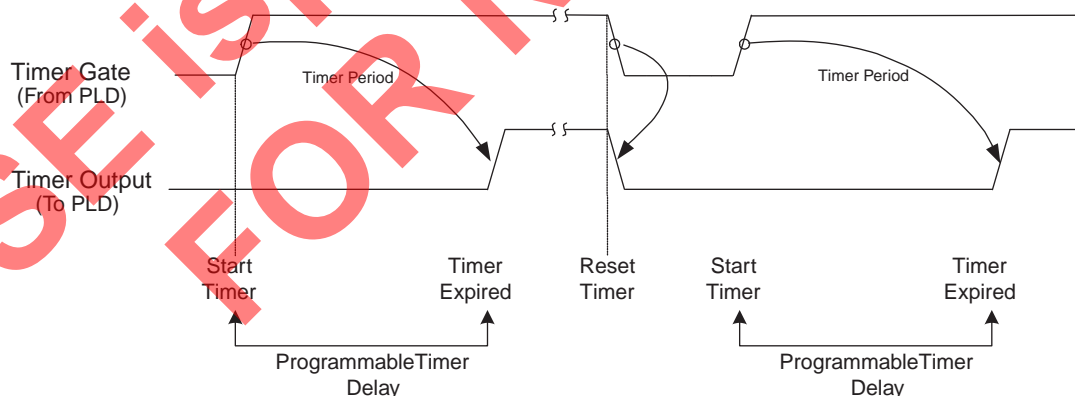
SE is FOR N

Timer Gate
(From PLD)

Timer Output
(To PLD)

Timer Period

Timer Period

Start
Timer

Timer
Expired

Reset
Timer

Start
Timer

Timer
Expired

ProgrammableTimer
Delay

ProgrammableTimer
Delay